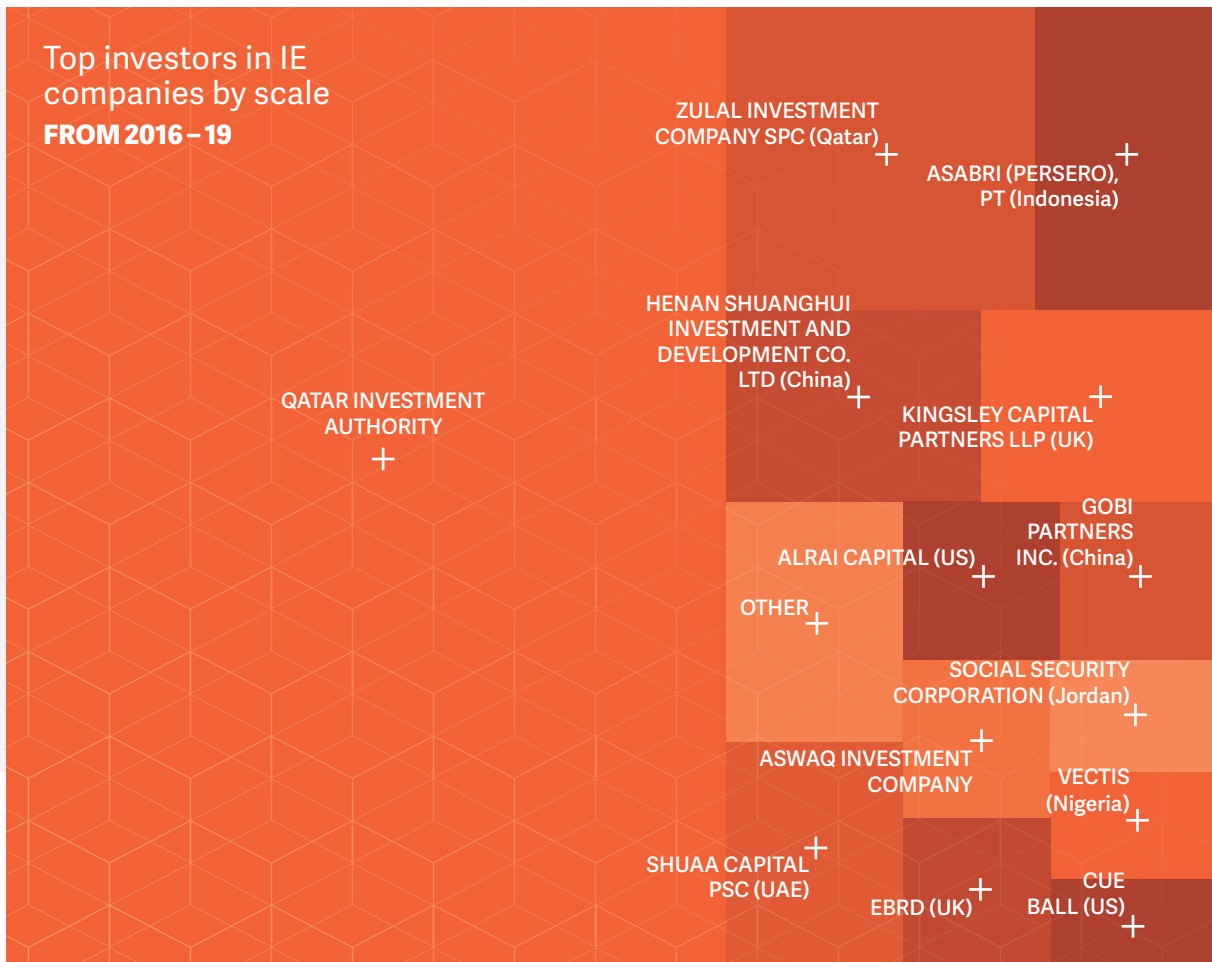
Top investors in IE companies by scale
FROM 2016 – 19

QATAR INVESTMENT AUTHORITY

ZULAL INVESTMENT COMPANY SPC (Qatar)

ASABRI (PERSERO), PT (Indonesia)

HENAN SHUANGHUI INVESTMENT AND DEVELOPMENT CO. LTD (China)

KINGSLEY CAPITAL PARTNERS LLP (UK)

ALRAI CAPITAL (US)

GOBI PARTNERS INC. (China)

OTHER

SOCIAL SECURITY CORPORATION (Jordan)

ASWAQ INVESTMENT COMPANY

VECTIS (Nigeria)

SHUAA CAPITAL PSC (UAE)

EBRD (UK)

CUE BALL (US)